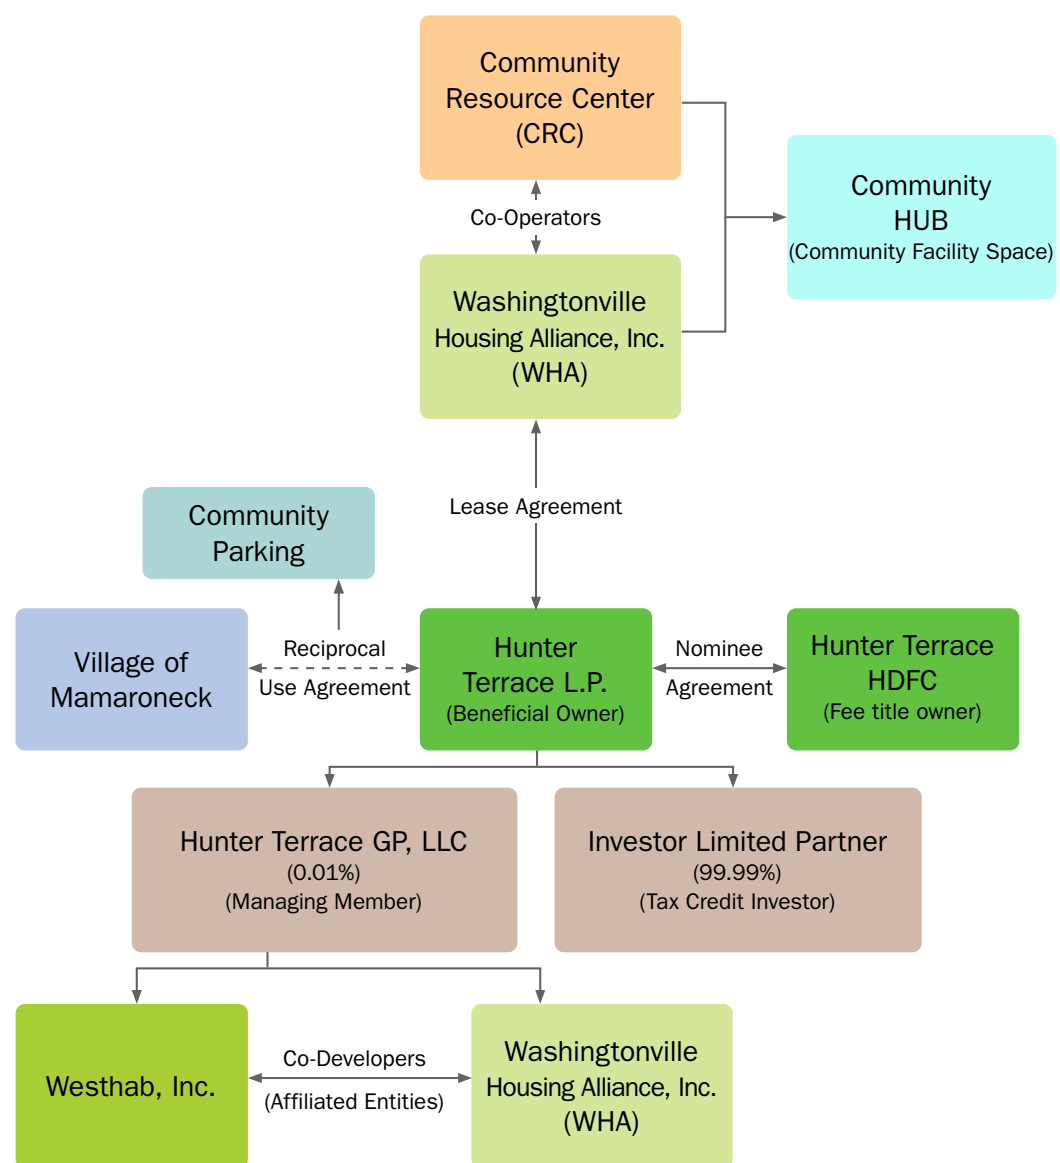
Community Resource Center (CRC)

Co-Operators

Community HUB (Community Facility Space)

Washingtonville Housing Alliance, Inc. (WHA)

Lease Agreement

Community Parking

Village of Mamaroneck

Reciprocal Use Agreement

Hunter Terrace L.P. (Beneficial Owner)

Nominee Agreement

Hunter Terrace HDFC (Fee title owner)

Hunter Terrace GP, LLC (0.01%) (Managing Member)

Investor Limited Partner (99.99%) (Tax Credit Investor)

Westhab, Inc.

Co-Developers (Affiliated Entities)

Washingtonville Housing Alliance, Inc. (WHA)